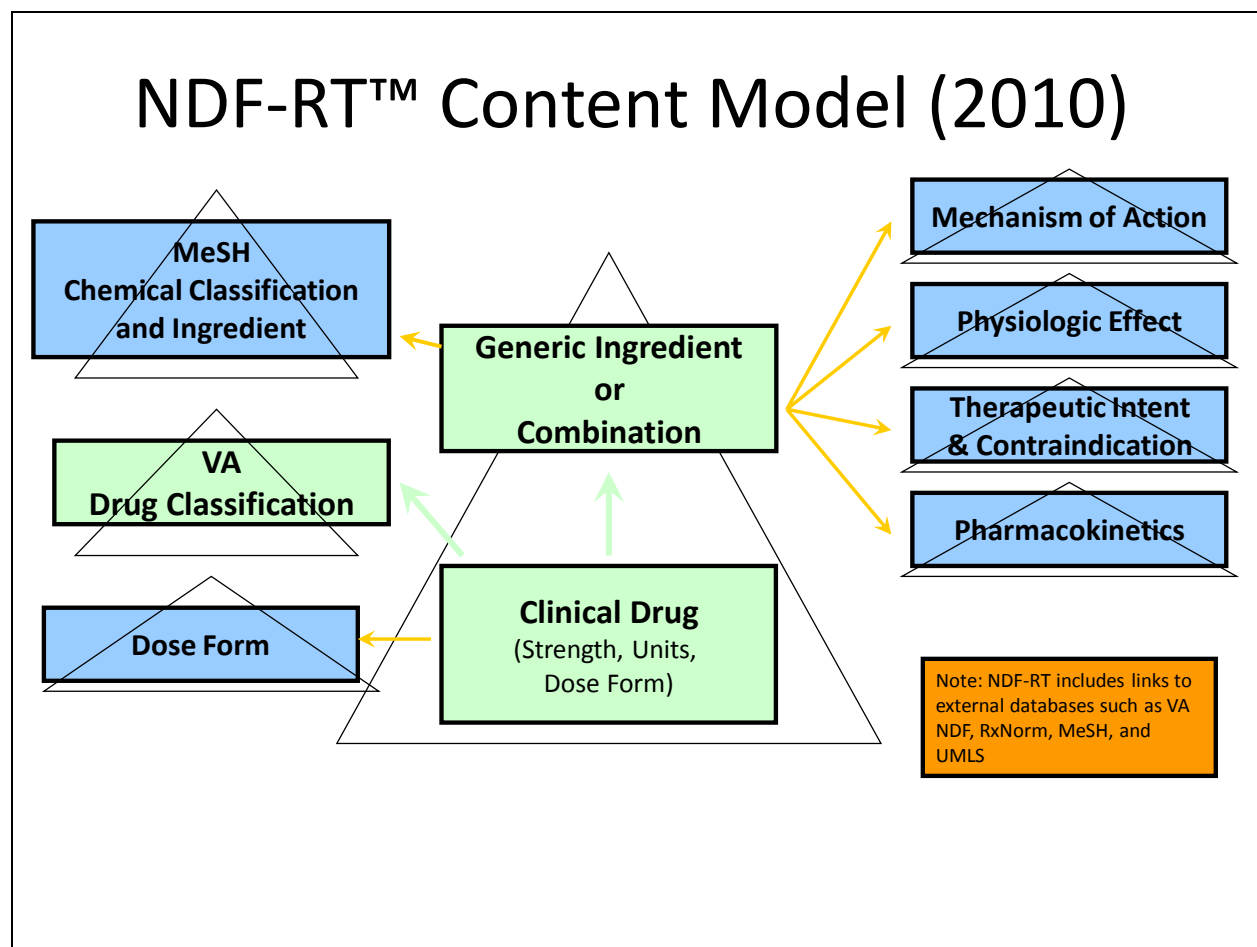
NDF-RT™ Content Model (2010)

MeSH
Chemical Classification
and Ingredient

VA
Drug Classification

Dose Form

Generic Ingredient
or
Combination

Clinical Drug
(Strength, Units,
Dose Form)

Mechanism of Action

Physiologic Effect

Therapeutic Intent
& Contraindication

Pharmacokinetics

Note: NDF-RT includes links to external databases such as VA NDF, RxNorm, MeSH, and UMLS